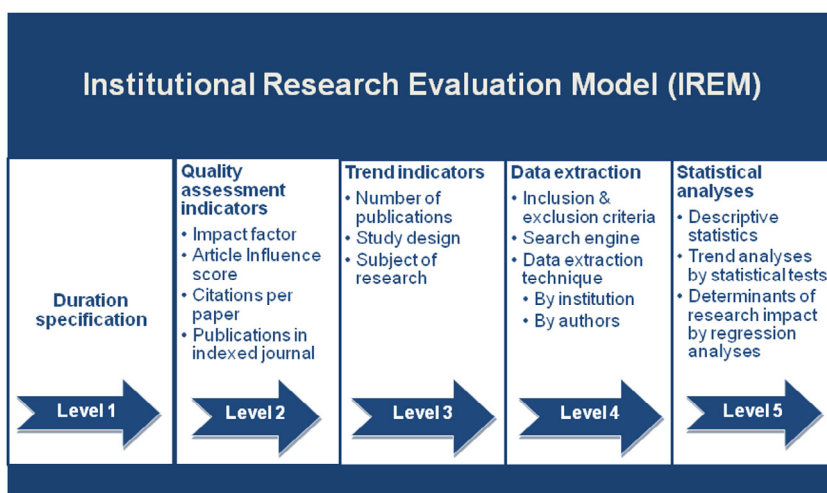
Institutional Research Evaluation Model (IREM)

Duration specification

Level 1

Quality assessment indicators
• Impact factor
• Article Influence score
• Citations per paper
• Publications in indexed journal

Level 2

Trend indicators
• Number of publications
• Study design
• Subject of research

Level 3

Data extraction
• Inclusion & exclusion criteria
• Search engine
• Data extraction technique
• By institution
• By authors

Level 4

Statistical analyses
• Descriptive statistics
• Trend analyses by statistical tests
• Determinants of research impact by regression analyses

Level 5